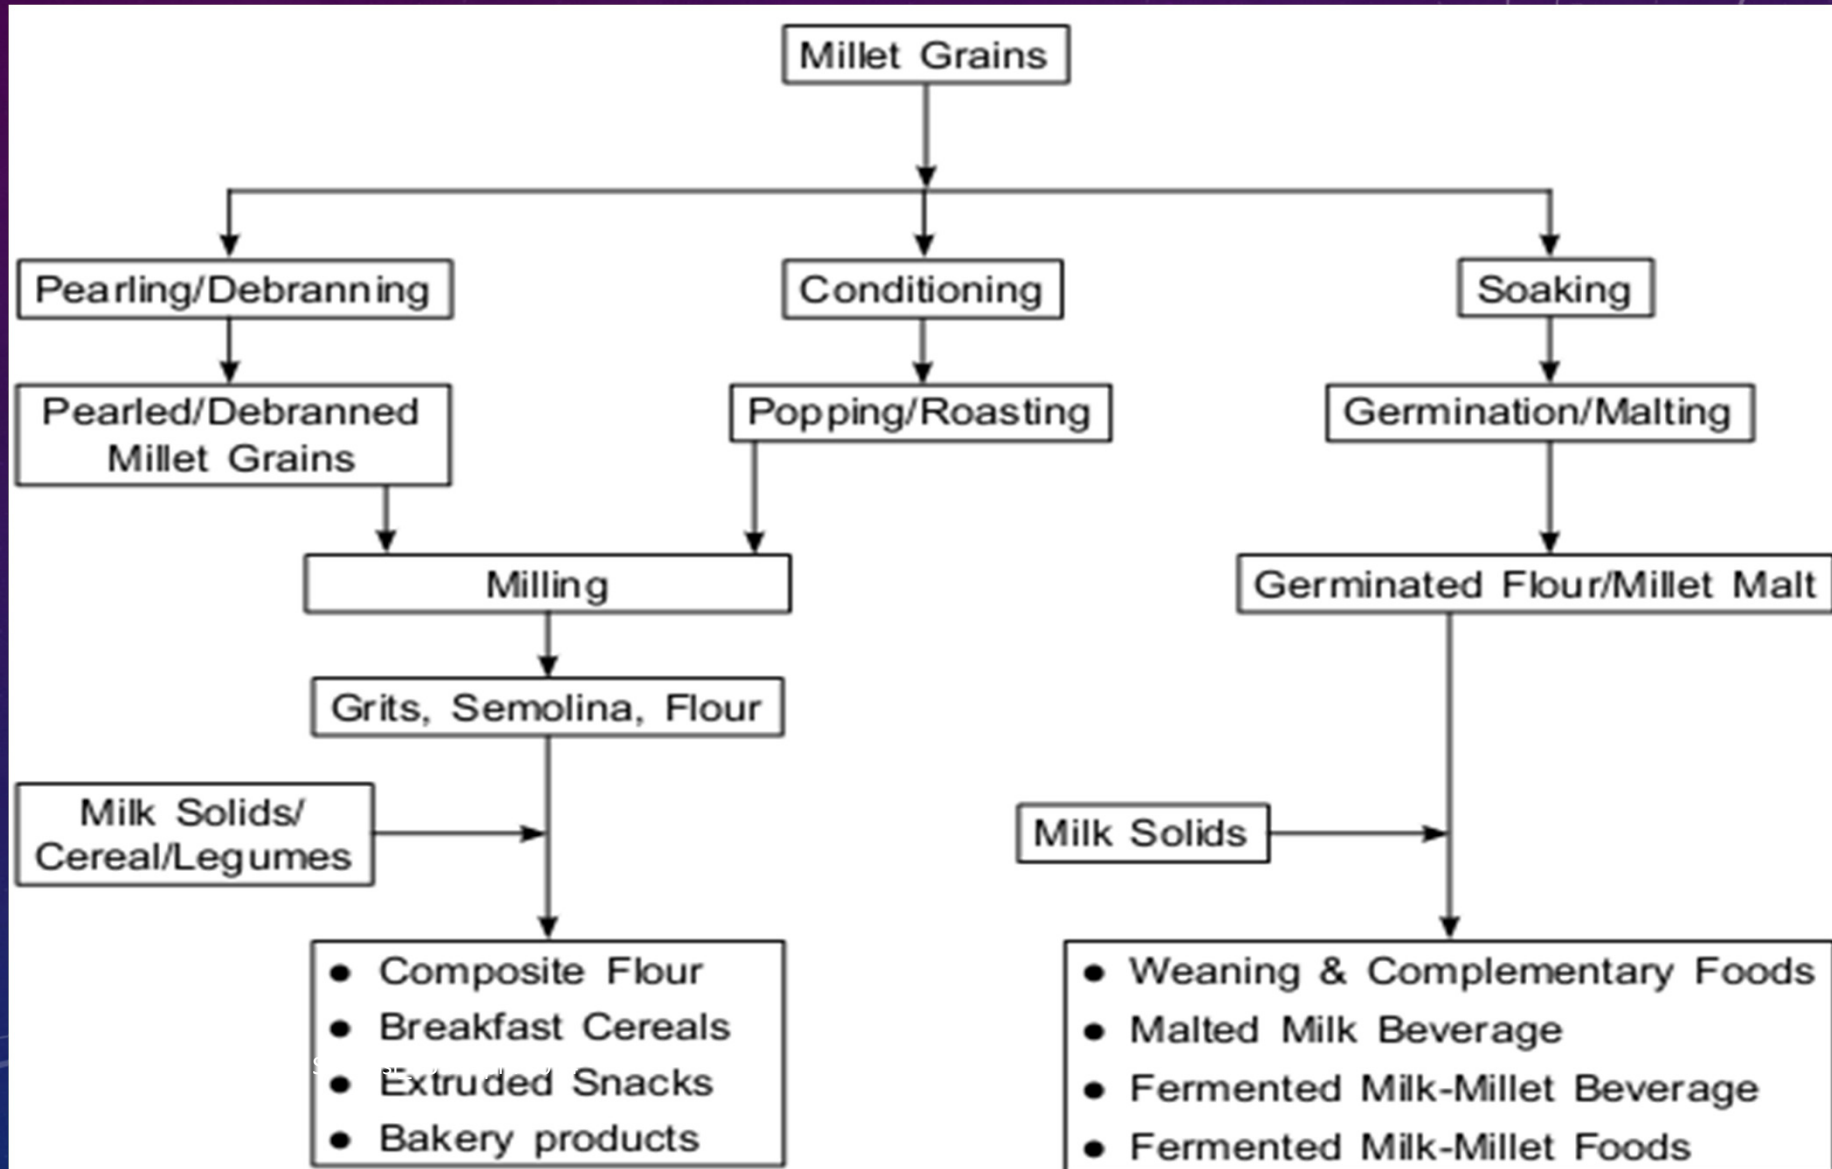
Millet Grains

Pearling/Debranning

Conditioning

Soaking

Pearled/Debranned Millet Grains

Popping/Roasting

Germination/Malting

Milling

Germinated Flour/Millet Malt

Grits, Semolina, Flour

Milk Solids/ Cereal/Legumes

Milk Solids

- Composite Flour
- Breakfast Cereals
- Extruded Snacks
- Bakery products

- Weaning & Complementary Foods
- Malted Milk Beverage
- Fermented Milk-Millet Beverage
- Fermented Milk-Millet Foods